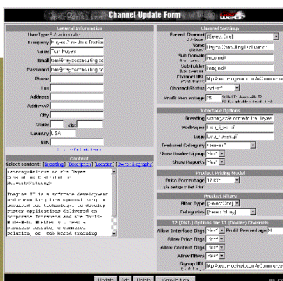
Channel Update Form

General information
User Type: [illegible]
Company: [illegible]
Name: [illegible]
Email: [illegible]
Password: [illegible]
Phone:
Fax:
Address:
Address2:
City:
State:
Zip:
Country: USA

Content
Select content: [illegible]

Channel Settings
Current Channel: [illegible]
Name: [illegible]
URL: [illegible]
Subdomain: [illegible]
Subdomain: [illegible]
Channel Status: Active
Credit Card Amount:

Interface Options
Greeting: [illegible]
Subscribe: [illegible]
Logo: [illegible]
Featured Category: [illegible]
Show Header: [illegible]
Show Footer: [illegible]

Product Pricing Model
Price Percentage: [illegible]

Product Filters
Filter Type: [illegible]
Categories: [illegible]

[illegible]
Allow Interface Chgs: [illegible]
Allow Price Chgs: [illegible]
Allow Content Chgs: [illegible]
Allow Filters: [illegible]